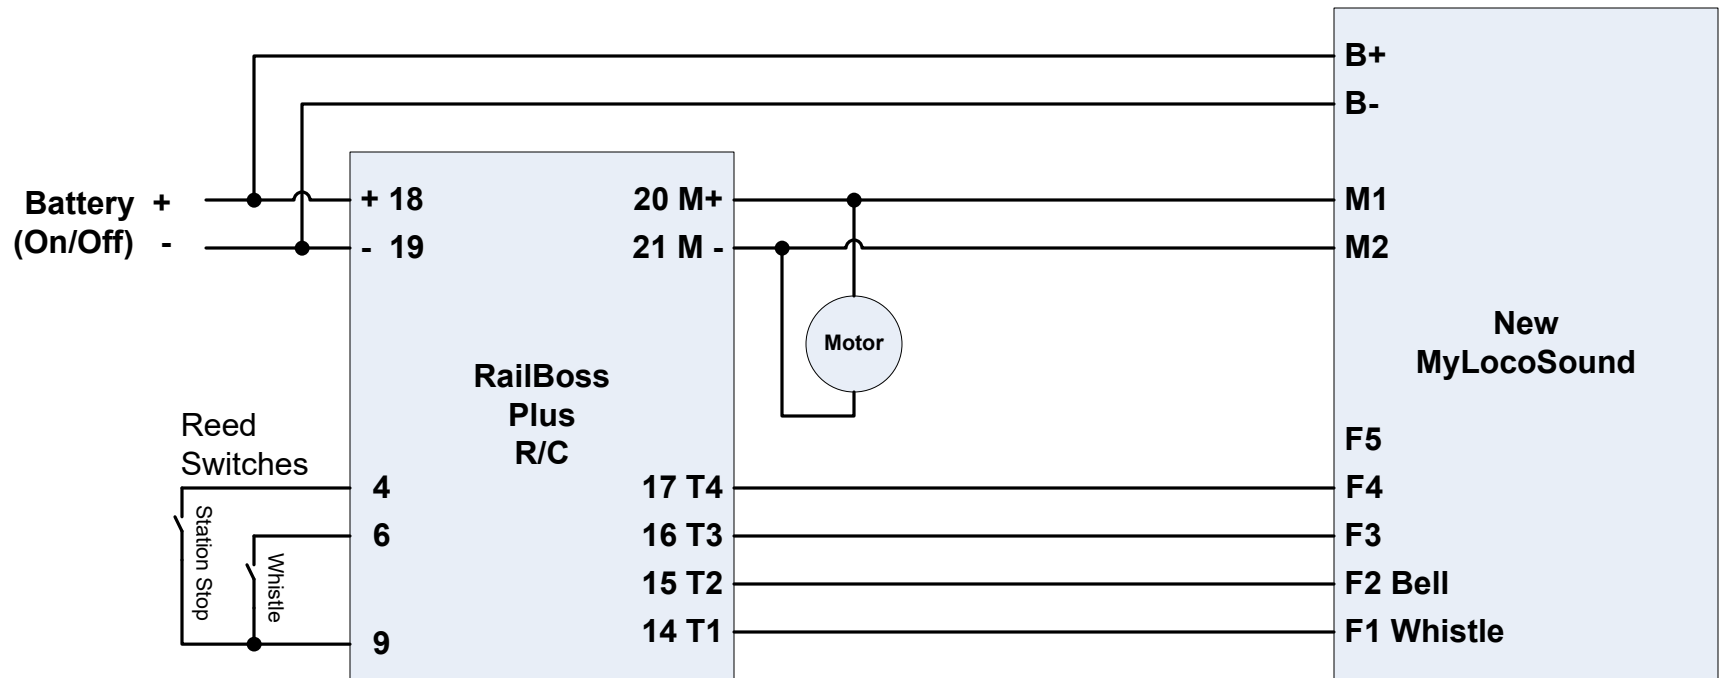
B+

B-

Battery +
(On/Off) -

+ 18

- 19

20 M+

21 M -

M1

M2

Motor

New
MyLocoSound

RailBoss
Plus
R/C

Reed
Switches

4

6

9

Station Stop

Whistle

17 T4

16 T3

15 T2

14 T1

F5

F4

F3

F2 Bell

F1 Whistle